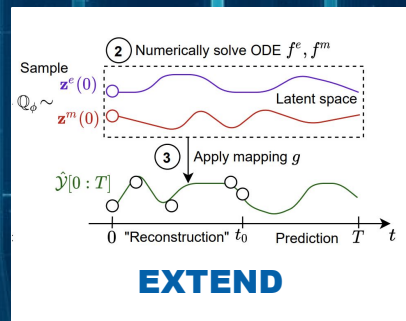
2 Numerically solve ODE $f^e, f^m$

Sample

$\mathbb{Q}_\phi \sim$ $\mathbf{z}^e(0)$

$\mathbf{z}^m(0)$

Latent space

3 Apply mapping $g$

$\hat{\mathcal{Y}}[0:T]$

$0$ "Reconstruction" $t_0$ Prediction $T$ $t$

EXTEND